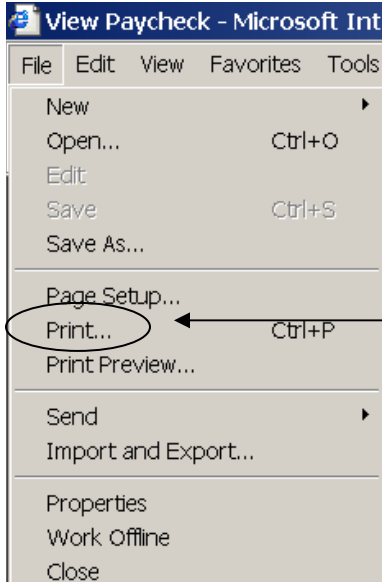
View Paycheck - Microsoft Int

File Edit View Favorites Tools

New
Open... Ctrl+O
Edit
Save Ctrl+S
Save As...

Page Setup...
Print... Ctrl+P
Print Preview...

Send
Import and Export...

Properties
Work Offline
Close